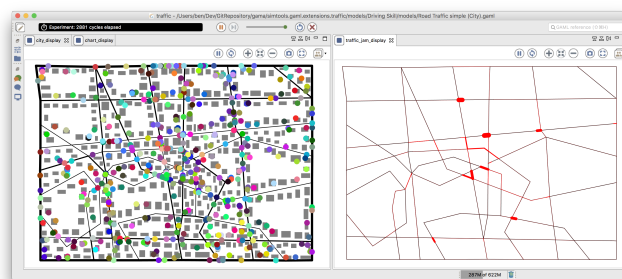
traffic - /Users/benDev/GitRepos/tory/gama/simtools.gaml.extensions.traffic/models/Driving Skill/models/Road Traffic simple (City).gaml

Experiment: 2001 cycles elapsed

GAML reference (⌘⇧H)

city_display

chart_display

traffic_jam_display

287M of 622M